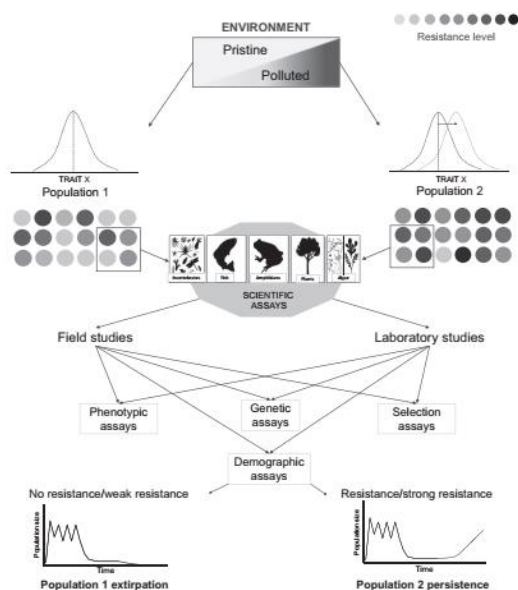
ENVIRONMENT

Resistance level

Pristine

Polluted

TRAIT X
Population 1

TRAIT X
Population 2

Invertebrates

Fish

Amphibians

Plants

Algae

SCIENTIFIC ASSAYS

Field studies

Laboratory studies

Phenotypic assays

Genetic assays

Selection assays

Demographic assays

No resistance/weak resistance

Resistance/strong resistance

Population size

Time

Population size

Time

Population 1 extirpation

Population 2 persistence